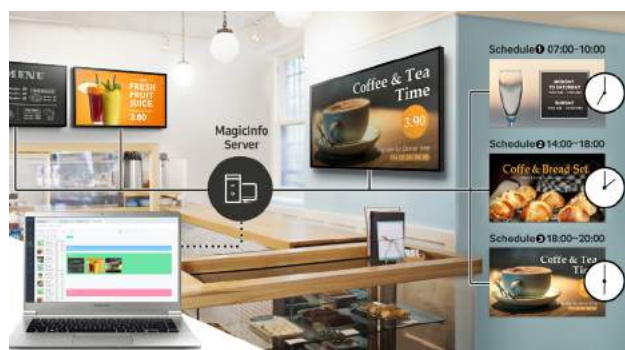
MENU

FRESH FRUIT JUICE
3.90

MagicInfo Server

Coffee & Tea Time
3.90

Schedule❶ 07:00~10:00

MONDAY TO SATURDAY
SUNDAY

Schedule❷ 14:00~18:00

Coffe & Bread Set

Schedule❸ 18:00~20:00

Coffe & Tea Tim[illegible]